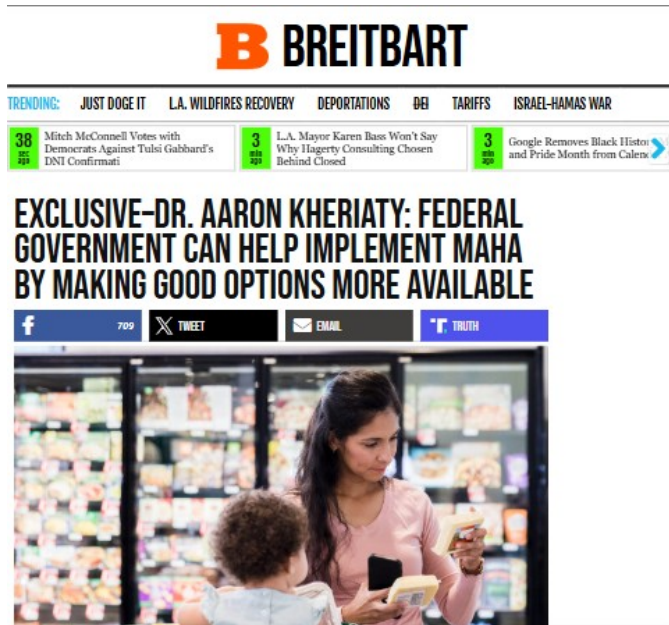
B BREITBART

TRENDING: JUST DOGE IT L.A. WILDFIRES RECOVERY DEPORTATIONS DEI TARIFFS ISRAEL-HAMAS WAR

38 sec ago Mitch McConnell Votes with Democrats Against Tulsi Gabbard's DNI Confirmati

3 min ago L.A. Mayor Karen Bass Won't Say Why Hagerty Consulting Chosen Behind Closed

3 min ago Google Removes Black Histor and Pride Month from Calen

EXCLUSIVE–DR. AARON KHERIATY: FEDERAL GOVERNMENT CAN HELP IMPLEMENT MAHA BY MAKING GOOD OPTIONS MORE AVAILABLE

f 709 TWEET EMAIL TRUTH